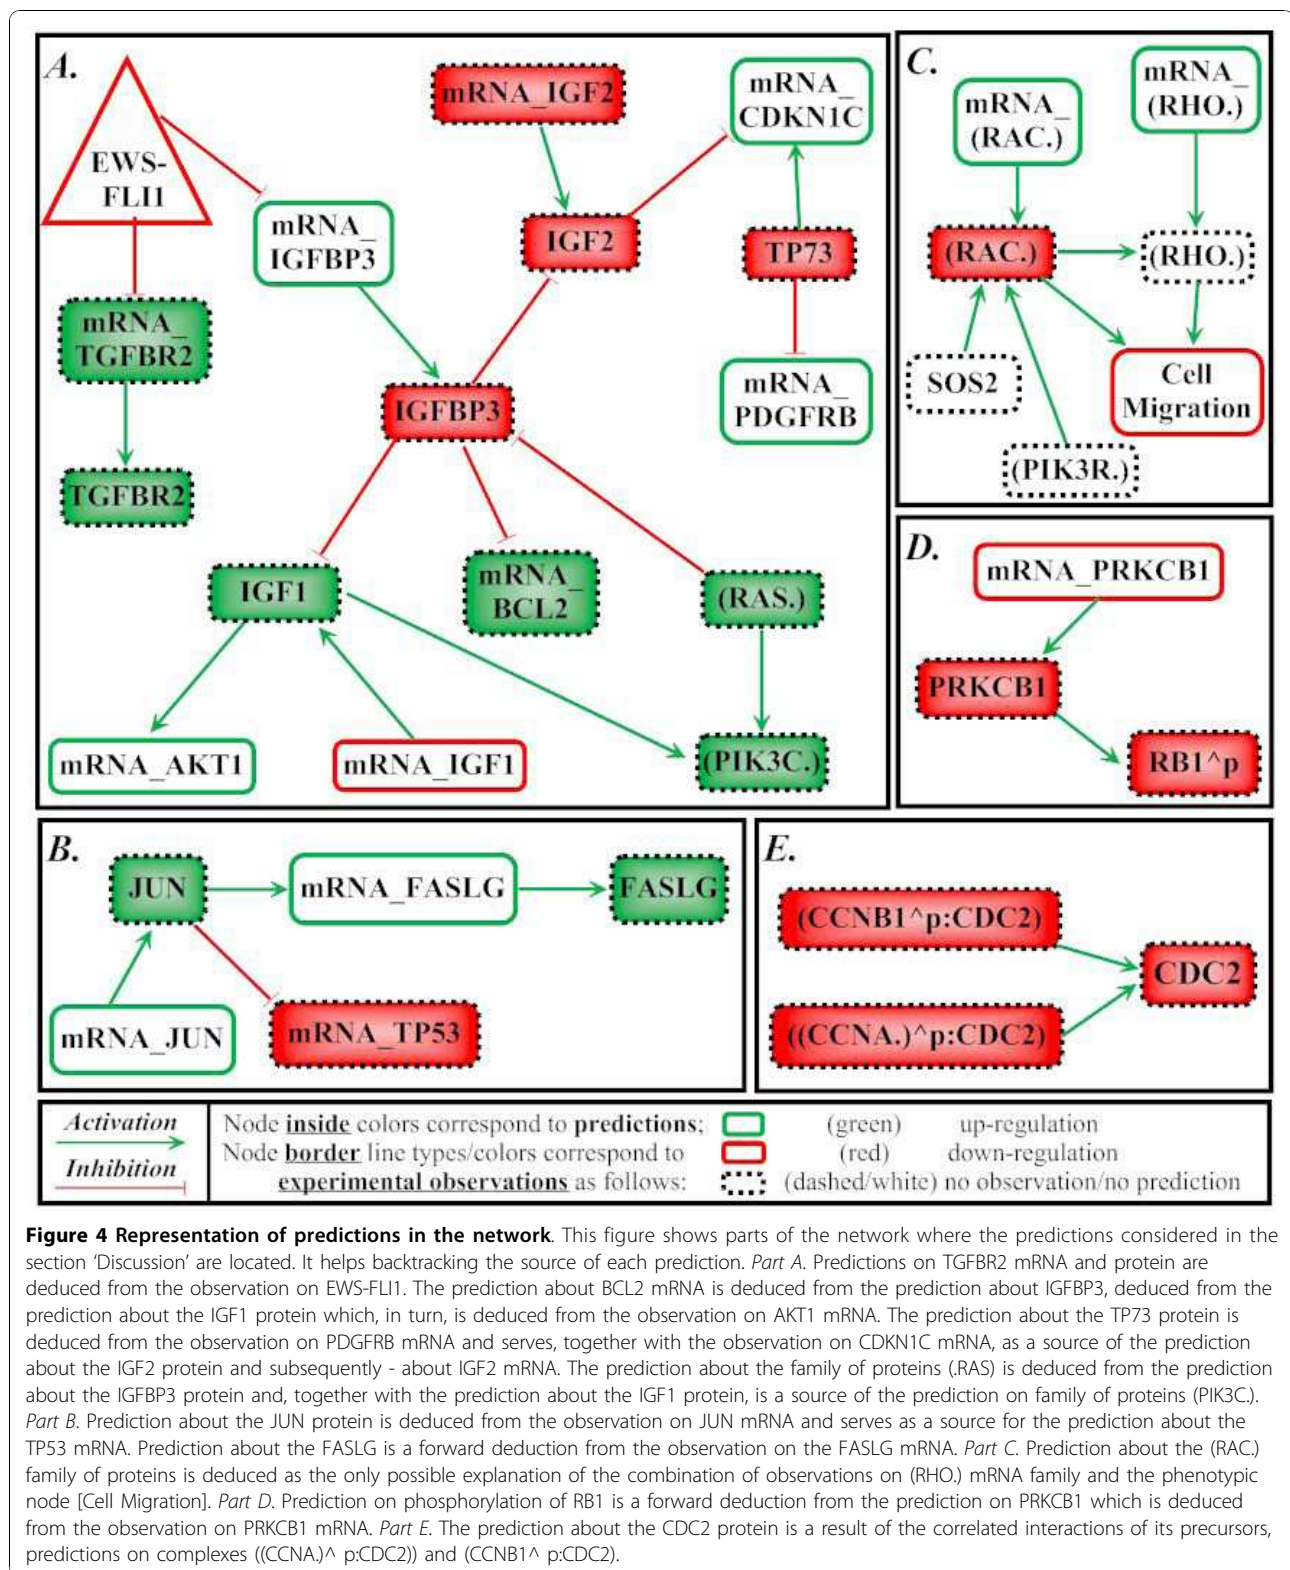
A.

EWS-FLI1

mRNA_IGF2

mRNA_CDKN1C

mRNA_IGFBP3

IGF2

TP73

mRNA_TGFBR2

mRNA_PDGFRB

IGFBP3

TGFBR2

IGF1

mRNA_BCL2

(RAS.)

mRNA_AKT1

mRNA_IGF1

(PIK3C.)

C.

mRNA_(RAC.)

mRNA_(RHO.)

(RAC.)

(RHO.)

SOS2

Cell Migration

(PIK3R.)

D.

mRNA_PRKCB1

PRKCB1

RB1^p

B.

JUN

mRNA_FASLG

FASLG

mRNA_JUN

mRNA_TP53

E.

(CCNB1^p:CDC2)

CDC2

((CCNA.)^p:CDC2)

Activation

Inhibition

Node inside colors correspond to predictions; Node border line types/colors correspond to experimental observations as follows:

(green) up-regulation

(red) down-regulation

(dashed/white) no observation/no prediction

Figure 4 Representation of predictions in the network. This figure shows parts of the network where the predictions considered in the section 'Discussion' are located. It helps backtracking the source of each prediction. Part A. Predictions on TGFBR2 mRNA and protein are deduced from the observation on EWS-FLI1. The prediction about BCL2 mRNA is deduced from the prediction about IGFBP3, deduced from the prediction about the IGF1 protein which, in turn, is deduced from the observation on AKT1 mRNA. The prediction about the TP73 protein is deduced from the observation on PDGFRB mRNA and serves, together with the observation on CDKN1C mRNA, as a source of the prediction about the IGF2 protein and subsequently - about IGF2 mRNA. The prediction about the family of proteins (.RAS) is deduced from the prediction about the IGFBP3 protein and, together with the prediction about the IGF1 protein, is a source of the prediction on family of proteins (PIK3C.). Part B. Prediction about the JUN protein is deduced from the observation on JUN mRNA and serves as a source for the prediction about the TP53 mRNA. Prediction about the FASLG is a forward deduction from the observation on the FASLG mRNA. Part C. Prediction about the (RAC.) family of proteins is deduced as the only possible explanation of the combination of observations on (RHO.) mRNA family and the phenotypic node [Cell Migration]. Part D. Prediction on phosphorylation of RB1 is a forward deduction from the prediction on PRKCB1 which is deduced from the observation on PRKCB1 mRNA. Part E. The prediction about the CDC2 protein is a result of the correlated interactions of its precursors, predictions on complexes ((CCNA.)^ p:CDC2)) and (CCNB1^ p:CDC2).